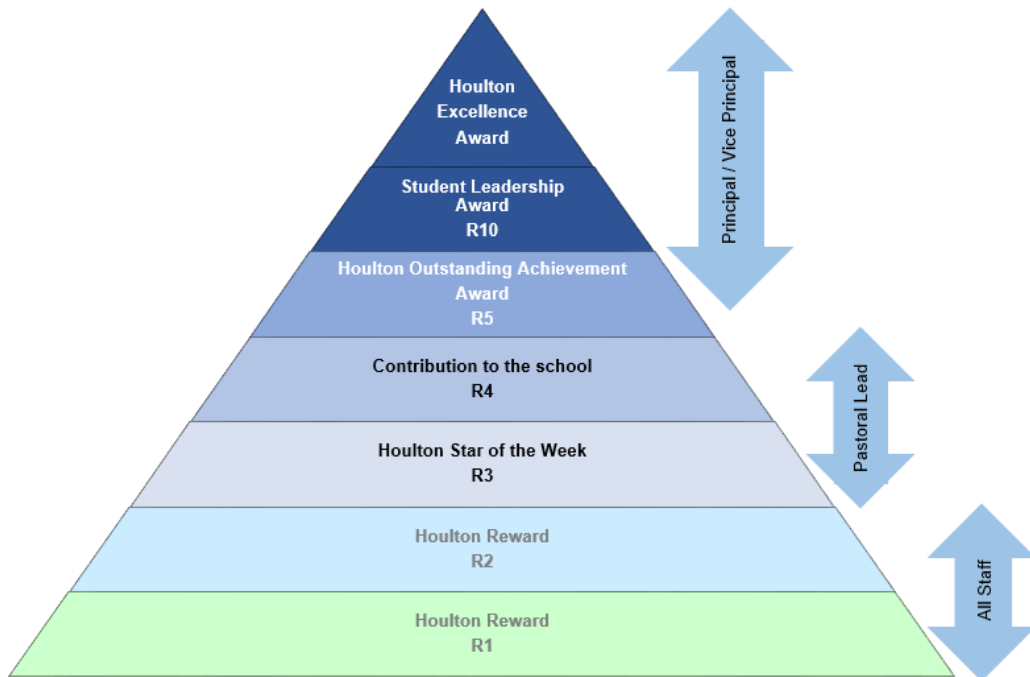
Houlton Excellence Award

Student Leadership Award
R10

Houlton Outstanding Achievement Award
R5

Contribution to the school
R4

Houlton Star of the Week
R3

Houlton Reward
R2

Houlton Reward
R1

Principal / Vice Principal

Pastoral Lead

All Staff